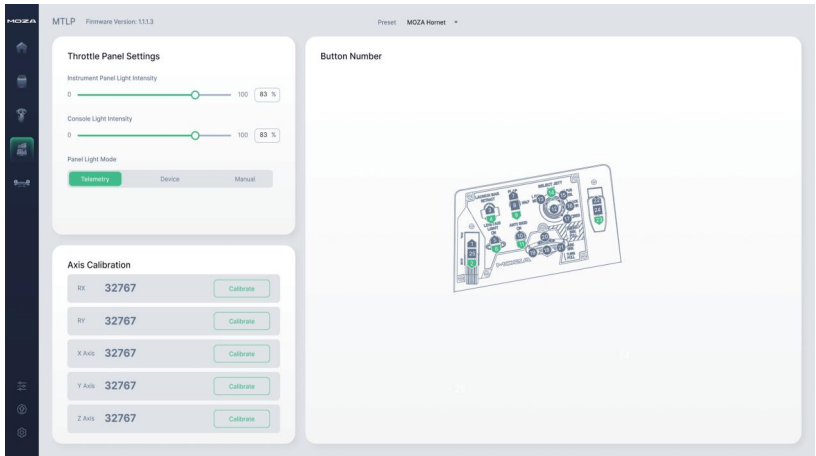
MOZA

MTLP Firmware Version: 1.1.1.3

Preset MOZA Hornet

Throttle Panel Settings

Instrument Panel Light Intensity

0 100 83 %

Console Light Intensity

0 100 83 %

Panel Light Mode

Telemetry Device Manual

Axis Calibration

RX 32767 Calibrate

RY 32767 Calibrate

X Axis 32767 Calibrate

Y Axis 32767 Calibrate

Z Axis 32767 Calibrate

Button Number